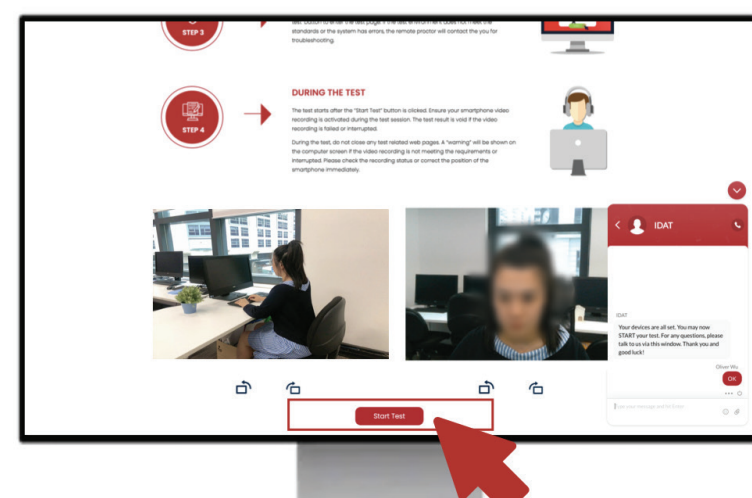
STEP 3

test" button to enter the test page. If the test environment does not meet the standards or the system has errors, the remote proctor will contact the you for troubleshooting.

STEP 4

DURING THE TEST

The test starts after the "Start Test" button is clicked. Ensure your smartphone video recording is activated during the test session. The test result is void if the video recording is failed or interrupted.

During the test, do not close any test related web pages. A "warning" will be shown on the computer screen if the video recording is not meeting the requirements or interrupted. Please check the recording status or correct the position of the smartphone immediately.

Start Test

IDAT

IDAT

Your devices are all set. You may now START your test. For any questions, please talk to us via this window. Thank you and good luck!

Oliver Wu

OK

Type your message and hit Enter